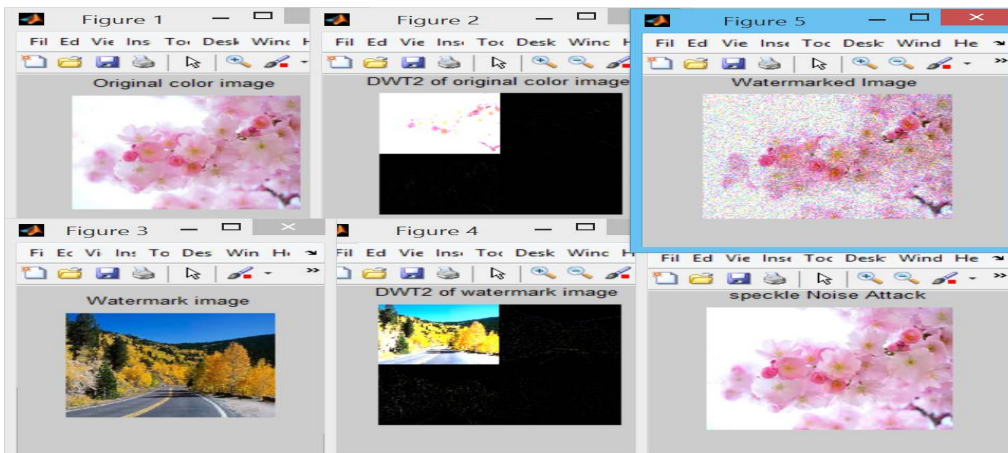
Figure 1
Fil Ed Vie Ins Toc Desk Winc H
Original color image

Figure 2
Fil Ed Vie Inse Toc Desk Winc H
DWT2 of original color image

Figure 5
Fil Ed Vie Inse Toc Desk Wind He
Watermarked Image

Figure 3
Fi Ec Vi Ins To Des Win He
Watermark image

Figure 4
Fil Ed Vie Inse Toc Desk Winc H
DWT2 of watermark image

Fil Ed Vie Inse Toc Desk Wind He
speckle Noise Attack